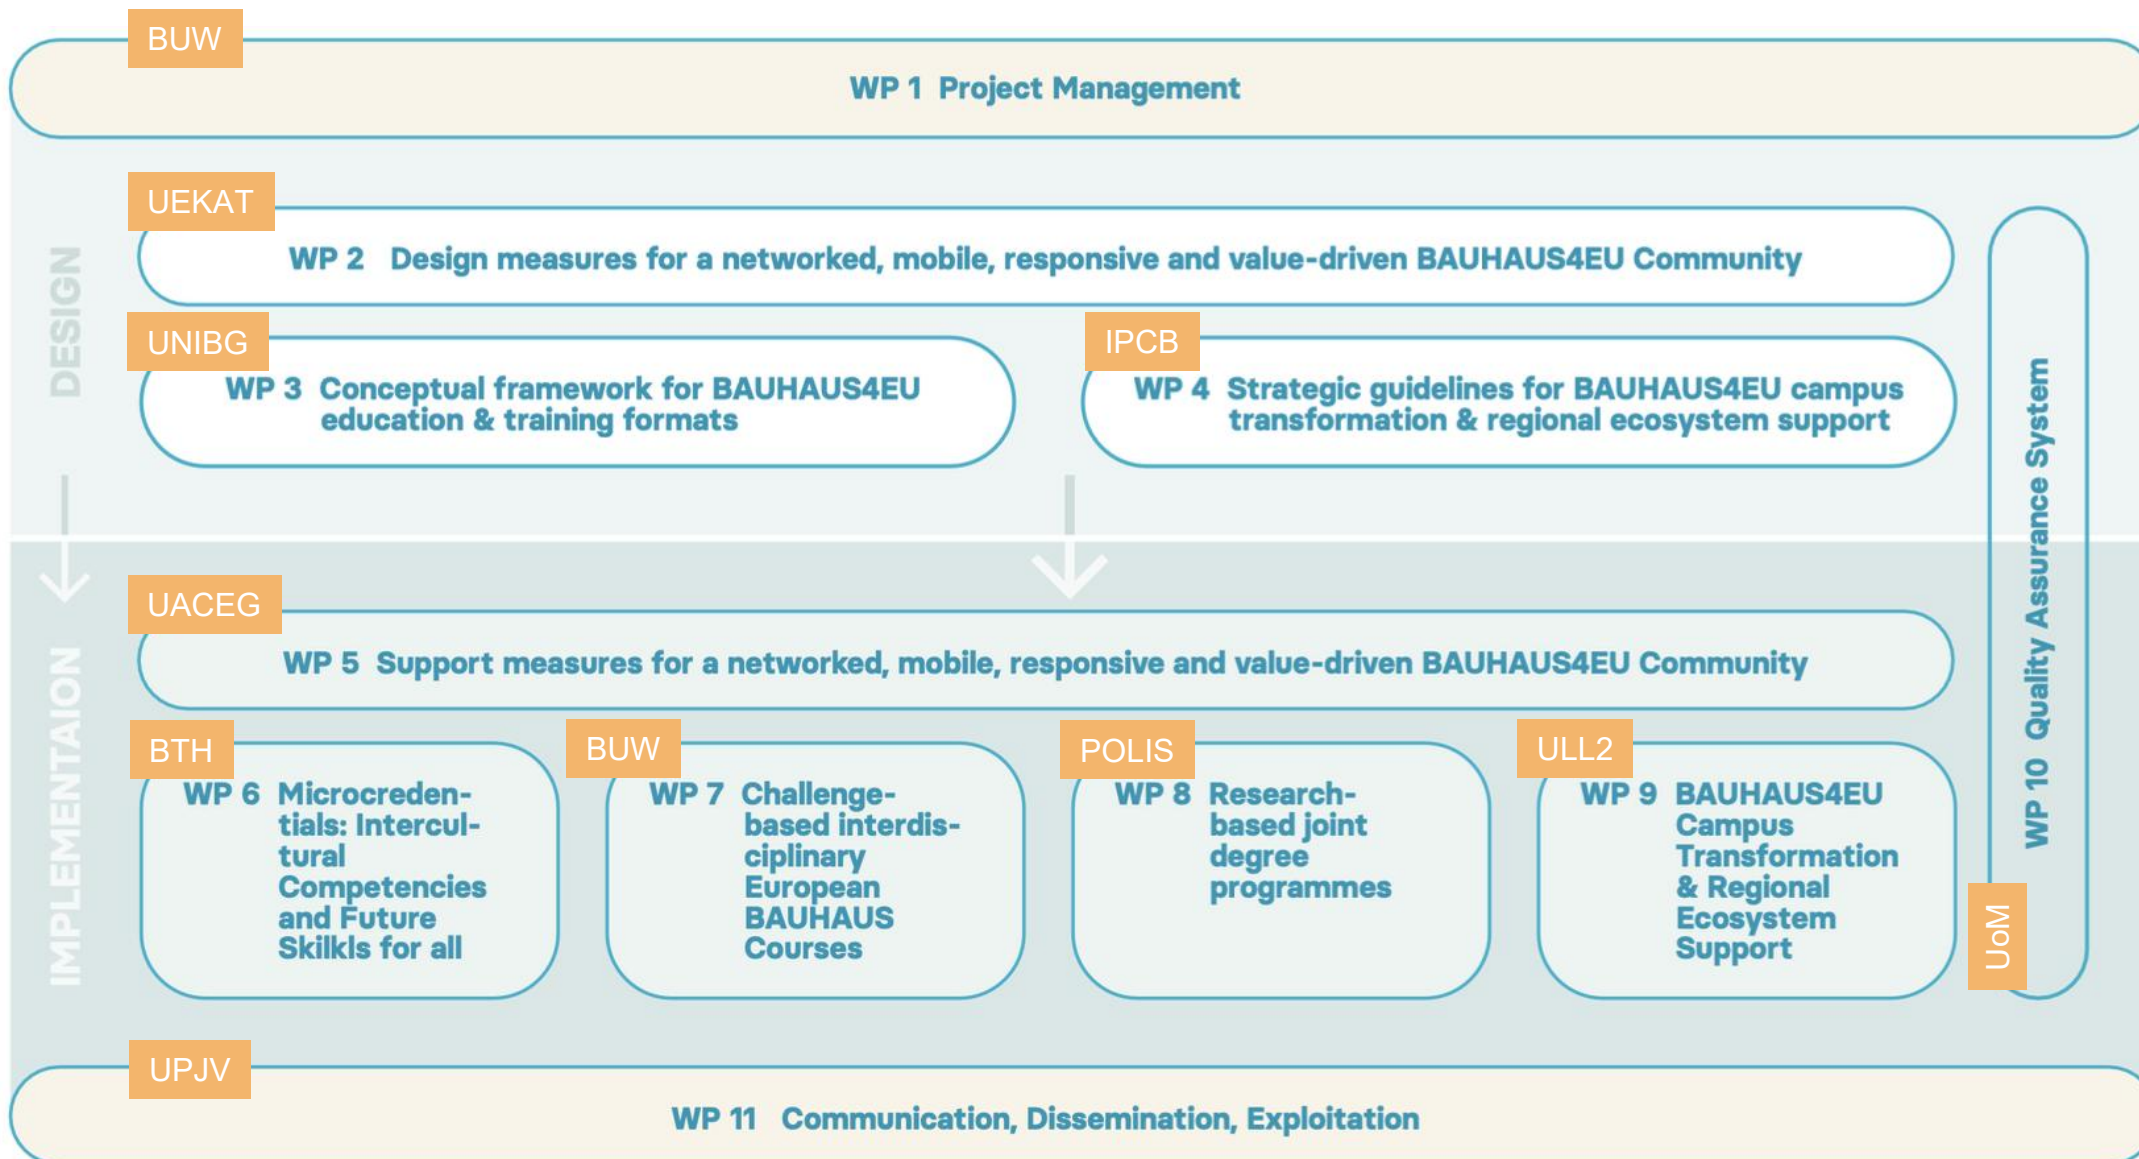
BUW
WP 1 Project Management

DESIGN

UEKAT
WP 2 Design measures for a networked, mobile, responsive and value-driven BAUHAUS4EU Community

UNIBG
WP 3 Conceptual framework for BAUHAUS4EU education & training formats

IPCB
WP 4 Strategic guidelines for BAUHAUS4EU campus transformation & regional ecosystem support

WP 10 Quality Assurance System

IMPLEMENTAION

UACEG
WP 5 Support measures for a networked, mobile, responsive and value-driven BAUHAUS4EU Community

BTH
WP 6 Microcredentials: Intercultural Competencies and Future Skilkls for all

BUW
WP 7 Challenge-based interdisciplinary European BAUHAUS Courses

POLIS
WP 8 Research-based joint degree programmes

ULL2
WP 9 BAUHAUS4EU Campus Transformation & Regional Ecosystem Support

UoM

UPJV
WP 11 Communication, Dissemination, Exploitation